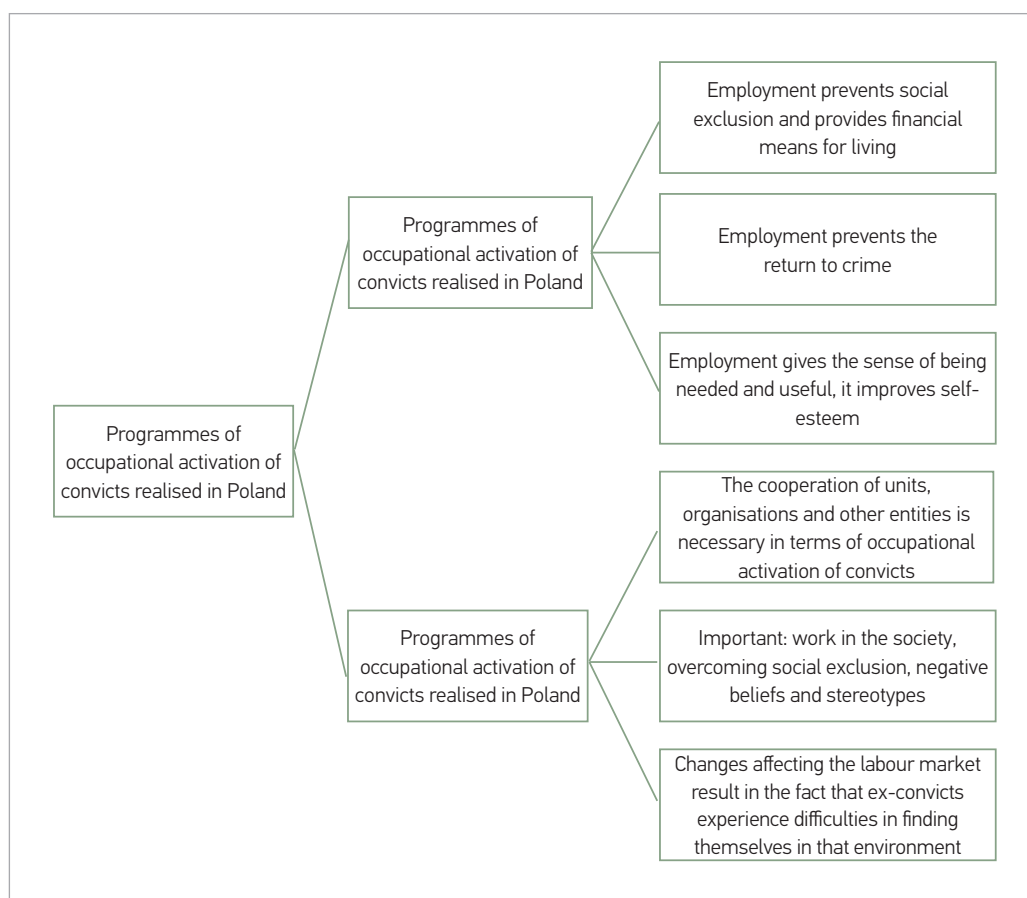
Programmes of occupational activation of convicts realised in Poland

Programmes of occupational activation of convicts realised in Poland

Employment prevents social exclusion and provides financial means for living

Employment prevents the return to crime

Employment gives the sense of being needed and useful, it improves self-esteem

Programmes of occupational activation of convicts realised in Poland

The cooperation of units, organisations and other entities is necessary in terms of occupational activation of convicts

Important: work in the society, overcoming social exclusion, negative beliefs and stereotypes

Changes affecting the labour market result in the fact that ex-convicts experience difficulties in finding themselves in that environment